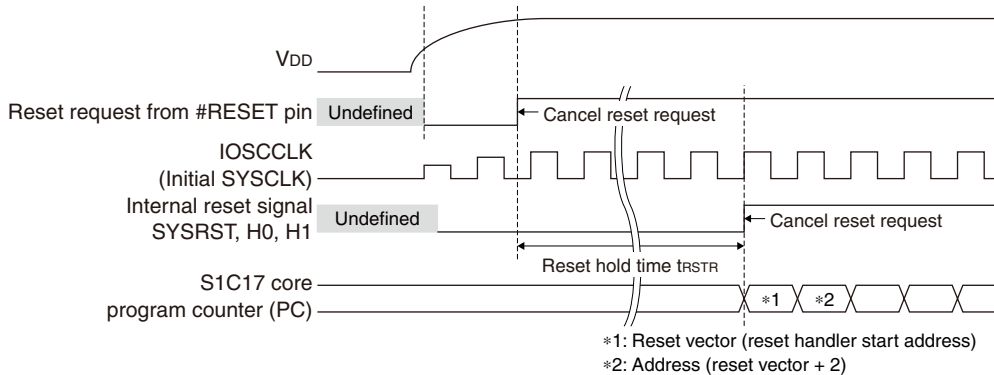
VDD

Reset request from #RESET pin Undefined

Cancel reset request

IOSCCLK (Initial SYSCLK)

Internal reset signal SYSRST, H0, H1 Undefined

Cancel reset request

Reset hold time tRSTR

S1C17 core program counter (PC)

∗1 ∗2

∗1: Reset vector (reset handler start address)
∗2: Address (reset vector + 2)